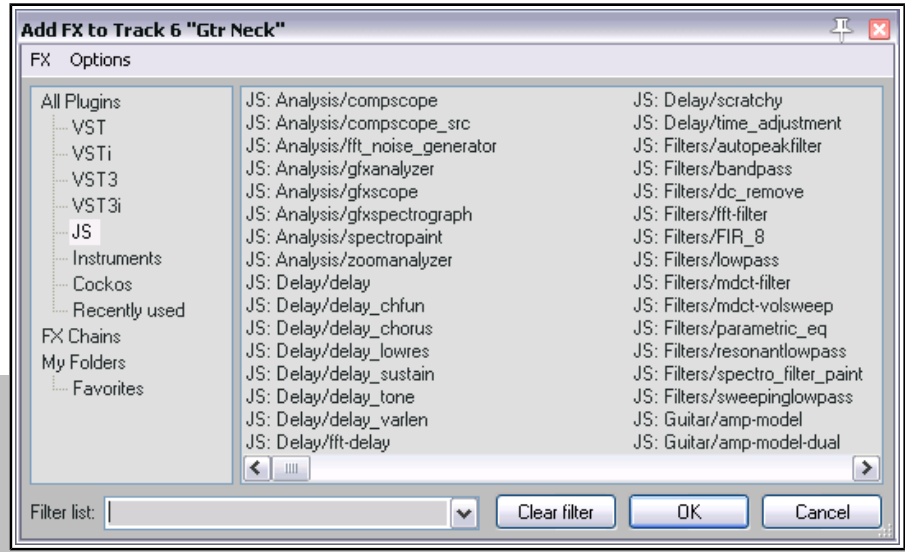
Add FX to Track 6 "Gtr Neck"

FX Options

All Plugins
VST
VSTi
VST3
VST3i
JS
Instruments
Cockos
Recently used
FX Chains
My Folders
Favorites

JS: Analysis/compscope
JS: Analysis/compscope_src
JS: Analysis/fft_noise_generator
JS: Analysis/gfxanalyzer
JS: Analysis/gfxscope
JS: Analysis/gfxspectrograph
JS: Analysis/spectropaint
JS: Analysis/zoomanalyzer
JS: Delay/delay
JS: Delay/delay_chfun
JS: Delay/delay_chorus
JS: Delay/delay_lowres
JS: Delay/delay_sustain
JS: Delay/delay_tone
JS: Delay/delay_varlen
JS: Delay/fft-delay

JS: Delay/scratchy
JS: Delay/time_adjustment
JS: Filters/autopeakfilter
JS: Filters/bandpass
JS: Filters/dc_remove
JS: Filters/fft-filter
JS: Filters/FIR_8
JS: Filters/lowpass
JS: Filters/mdct-filter
JS: Filters/mdct-volsweep
JS: Filters/parametric_eq
JS: Filters/resonantlowpass
JS: Filters/spectro_filter_paint
JS: Filters/sweepinglowpass
JS: Guitar/amp-model
JS: Guitar/amp-model-dual

Filter list:
Clear filter
OK
Cancel